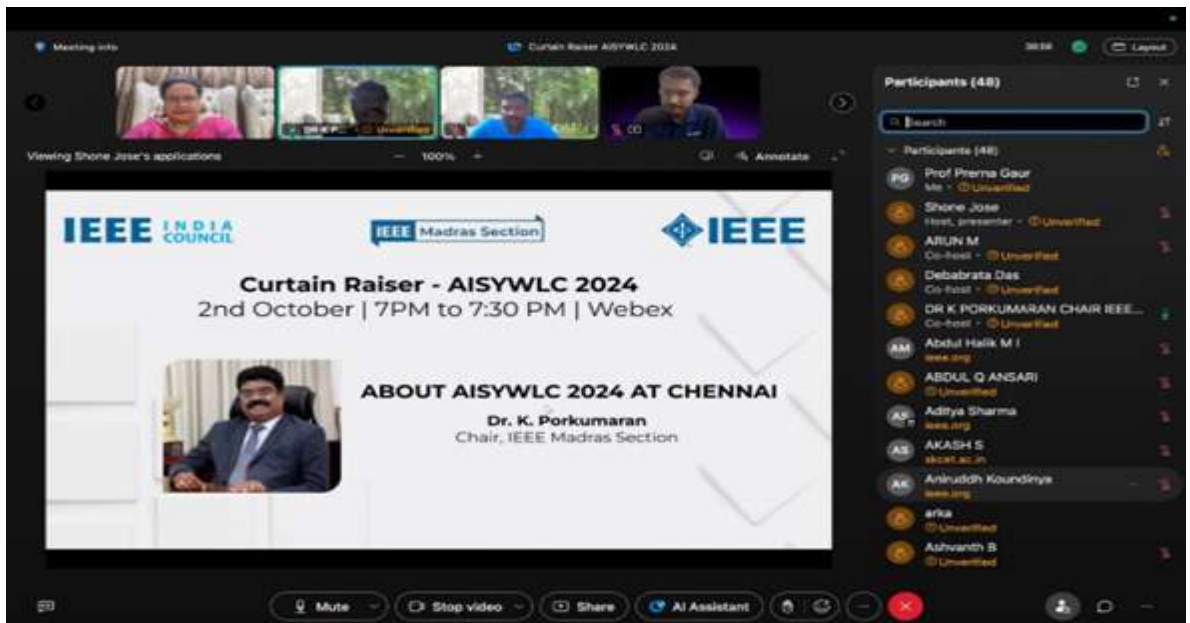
Meeting info

Curtain Raiser AISYWLC 2024

Layout

Viewing Shone Jose's applications

100%

Annotate

Participants (48)

Search

Participants (48)

PG Prof Prerna Gaur
Me · Unverified

Shone Jose
Host, presenter · Unverified

ARUN M
Co-host · Unverified

Debabrata Das
Co-host · Unverified

DR K PORKUMARAN CHAIR IEEE...
Co-host · Unverified

AM Abdul Halik M I
ieee.org

ABDUL Q ANSARI
Unverified

AS Aditya Sharma
ieee.org

AS AKASH S
skcet.ac.in

AK Aniruddh Koundinya
ieee.org

arka
Unverified

Ashvanth B
Unverified

IEEE INDIA COUNCIL

IEEE Madras Section

IEEE

Curtain Raiser - AISYWLC 2024
2nd October | 7PM to 7:30 PM | Webex

ABOUT AISYWLC 2024 AT CHENNAI
Dr. K. Porkumaran
Chair, IEEE Madras Section

Mute

Stop video

Share

AI Assistant